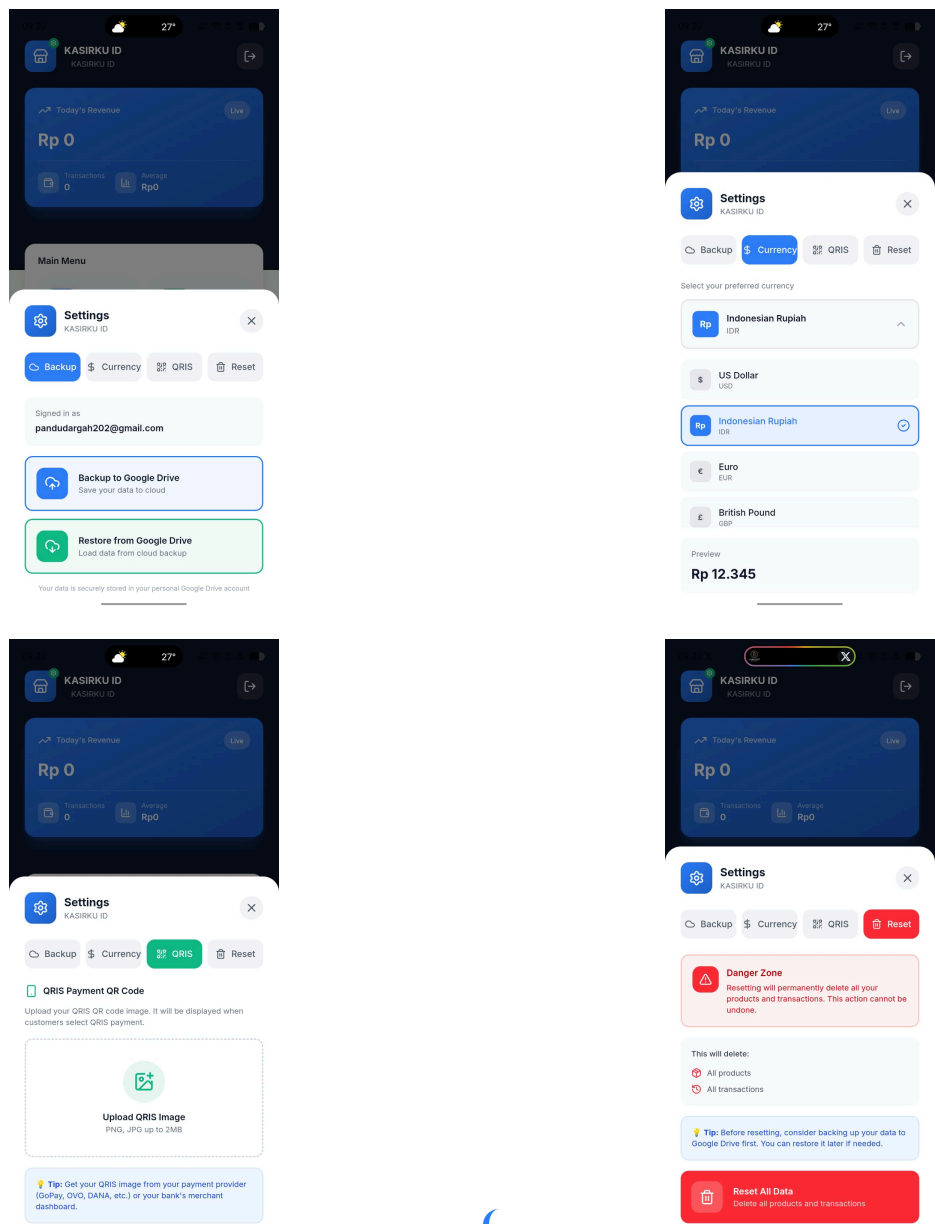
27°

KASIRKU ID
KASIRKU ID

Today's Revenue
Live
Rp 0
Transactions
0
Average
Rp0

Main Menu

Settings
KASIRKU ID

Backup
Currency
QRIS
Reset

Signed in as
pandudargah202@gmail.com

Backup to Google Drive
Save your data to cloud

Restore from Google Drive
Load data from cloud backup

Your data is securely stored in your personal Google Drive account

27°

KASIRKU ID
KASIRKU ID

Today's Revenue
Live
Rp 0

Settings
KASIRKU ID

Backup
Currency
QRIS
Reset

Select your preferred currency

Rp
Indonesian Rupiah
IDR

$
US Dollar
USD

Rp
Indonesian Rupiah
IDR

€
Euro
EUR

£
British Pound
GBP

Preview
Rp 12.345

27°

KASIRKU ID
KASIRKU ID

Today's Revenue
Live
Rp 0
Transactions
0
Average
Rp0

Settings
KASIRKU ID

Backup
Currency
QRIS
Reset

QRIS Payment QR Code
Upload your QRIS QR code image. It will be displayed when customers select QRIS payment.

Upload QRIS Image
PNG, JPG up to 2MB

💡 Tip: Get your QRIS image from your payment provider (GoPay, OVO, DANA, etc.) or your bank's merchant dashboard.

KASIRKU ID
KASIRKU ID

Today's Revenue
Live
Rp 0
Transactions
0
Average
Rp0

Settings
KASIRKU ID

Backup
Currency
QRIS
Reset

Danger Zone
Resetting will permanently delete all your products and transactions. This action cannot be undone.

This will delete:
All products
All transactions

💡 Tip: Before resetting, consider backing up your data to Google Drive first. You can restore it later if needed.

Reset All Data
Delete all products and transactions